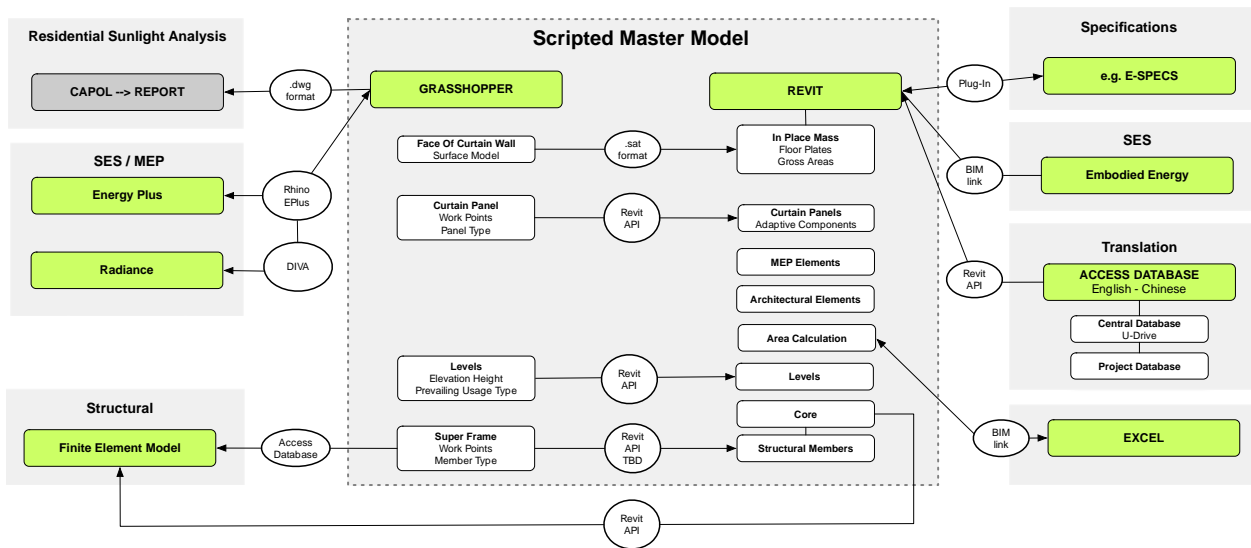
Residential Sunlight Analysis

CAPOL --> REPORT

.dwg format

SES / MEP

Energy Plus

Rhino EPlus

Radiance

DIVA

Structural

Finite Element Model

Access Database

Scripted Master Model

GRASSHOPPER

REVIT

Face Of Curtain Wall
Surface Model

.sat format

In Place Mass
Floor Plates
Gross Areas

Curtain Panel
Work Points
Panel Type

Revit API

Curtain Panels
Adaptive Components

MEP Elements

Architectural Elements

Area Calculation

Levels
Elevation Height
Prevailing Usage Type

Revit API

Levels

Core

Super Frame
Work Points
Member Type

Revit API TBD

Structural Members

Revit API

Specifications

Plug-In

e.g. E-SPECS

SES

BIM link

Embodied Energy

Translation

Revit API

ACCESS DATABASE
English - Chinese

Central Database
U-Drive

Project Database

BIM link

EXCEL